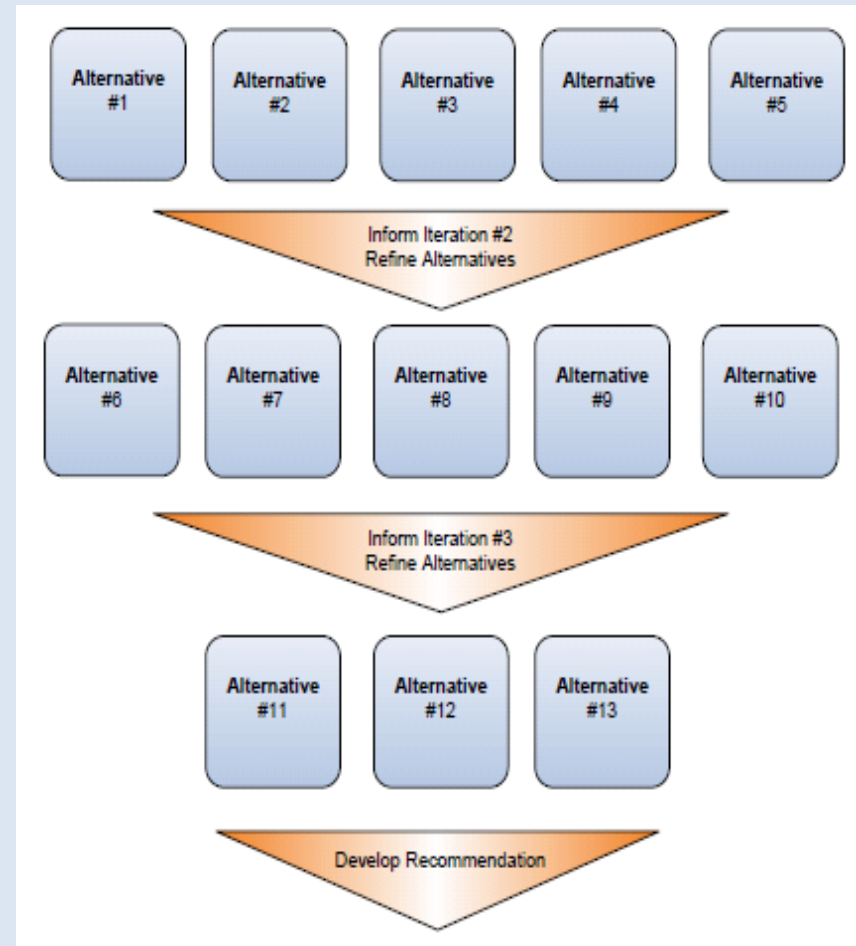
Alternative #1

Alternative #2

Alternative #3

Alternative #4

Alternative #5

Inform Iteration #2
Refine Alternatives

Alternative #6

Alternative #7

Alternative #8

Alternative #9

Alternative #10

Inform Iteration #3
Refine Alternatives

Alternative #11

Alternative #12

Alternative #13

Develop Recommendation